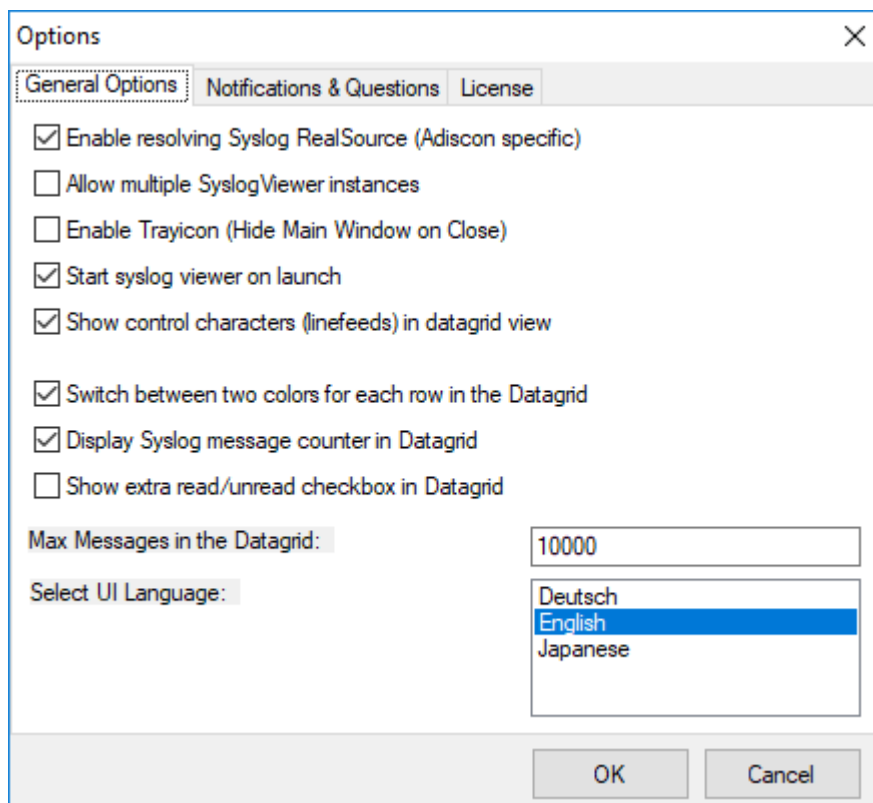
Options

×

General Options | Notifications & Questions | License

☑ Enable resolving Syslog RealSource (Adiscon specific)

☐ Allow multiple SyslogViewer instances

☐ Enable Trayicon (Hide Main Window on Close)

☑ Start syslog viewer on launch

☑ Show control characters (linefeeds) in datagrid view

☑ Switch between two colors for each row in the Datagrid

☑ Display Syslog message counter in Datagrid

☐ Show extra read/unread checkbox in Datagrid

Max Messages in the Datagrid: 10000

Select UI Language:

Deutsch
English
Japanese

OK

Cancel